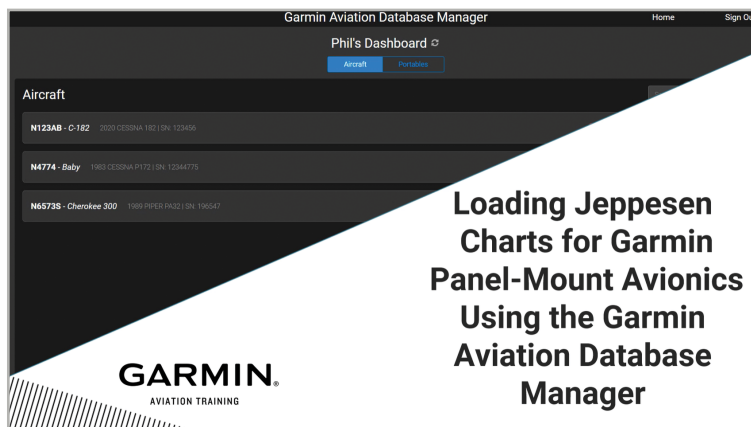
Garmin Aviation Database Manager

Home

Sign Ou

Phil's Dashboard

Aircraft

Portables

Aircraft

N123AB - C-182 2020 CESSNA 182 | SN: 123456

N4774 - Baby 1983 CESSNA P172 | SN: 12344775

N6573S - Cherokee 300 1989 PIPER PA32 | SN: 196547

Loading Jeppesen Charts for Garmin Panel-Mount Avionics Using the Garmin Aviation Database Manager

GARMIN.

AVIATION TRAINING